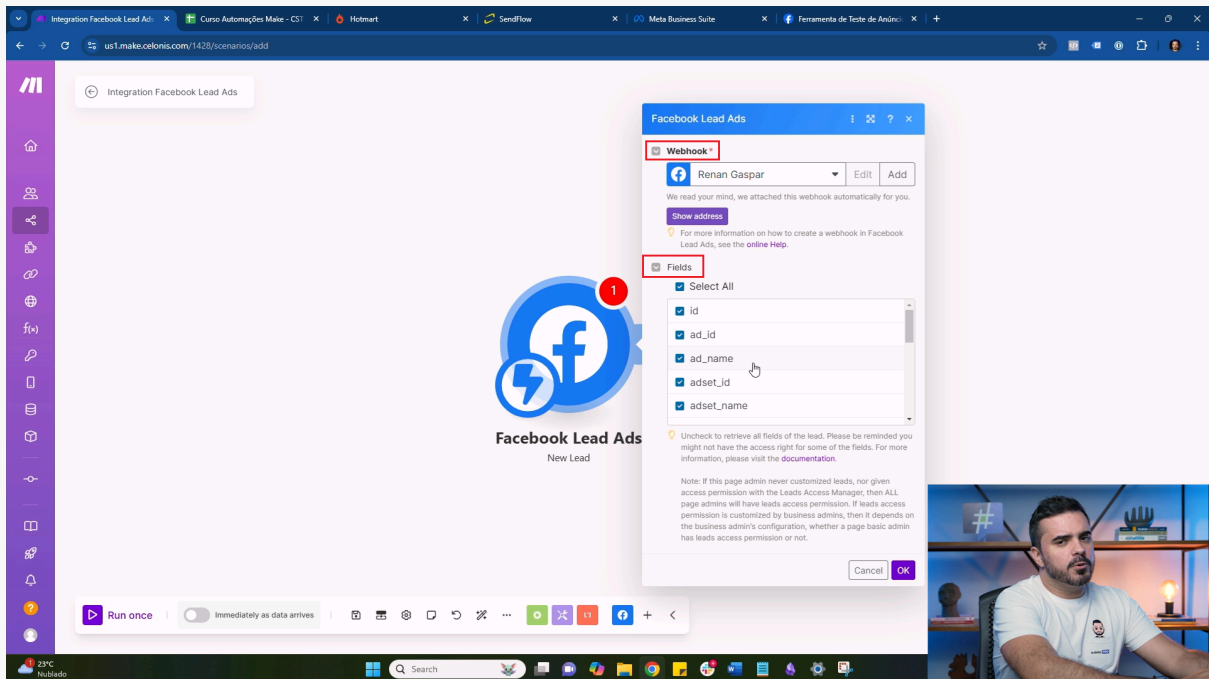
Integration Facebook Lead Ads ×
Curso Automações Make - CST ×
Hotmart ×
SendFlow ×
Meta Business Suite ×
Ferramenta de Teste de Anúnci ×
+

us1.make.celonis.com/1428/scenarios/add

Integration Facebook Lead Ads

Facebook Lead Ads
New Lead

1

Facebook Lead Ads

Webhook *
Renan Gaspar
Edit
Add
We read your mind, we attached this webhook automatically for you.
Show address
For more information on how to create a webhook in Facebook Lead Ads, see the online Help.

Fields
Select All
id
ad_id
ad_name
adset_id
adset_name

Uncheck to retrieve all fields of the lead. Please be reminded you might not have the access right for some of the fields. For more information, please visit the documentation.

Note: If this page admin never customized leads, nor given access permission with the Leads Access Manager, then ALL page admins will have leads access permission. If leads access permission is customized by business admins, then it depends on the business admin's configuration, whether a page basic admin has leads access permission or not.

Cancel
OK

Run once
Immediately as data arrives

23°C
Nublado
Search